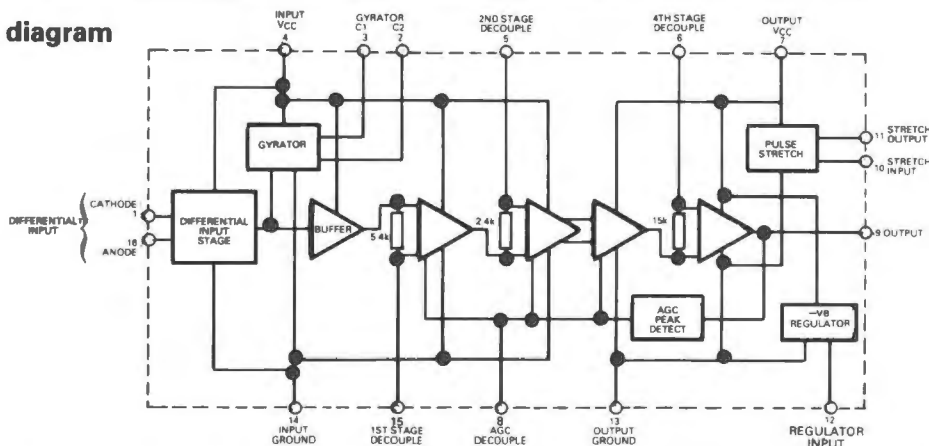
diagram

INPUT VCC 4

GYRATOR C1 3 C2 2

2ND STAGE DECOUPLE 5

4TH STAGE DECOUPLE 6

OUTPUT VCC 7

GYRATOR

PULSE STRETCH

11 STRETCH OUTPUT

10 STRETCH INPUT

DIFFERENTIAL INPUT

CATHODE 1

16 ANODE

DIFFERENTIAL INPUT STAGE

BUFFER

5.4k

2.4k

15k

9 OUTPUT

AGC PEAK DETECT

−VB REGULATOR

14 INPUT GROUND

15 1ST STAGE DECOUPLE

8 AGC DECOUPLE

13 OUTPUT GROUND

12 REGULATOR INPUT